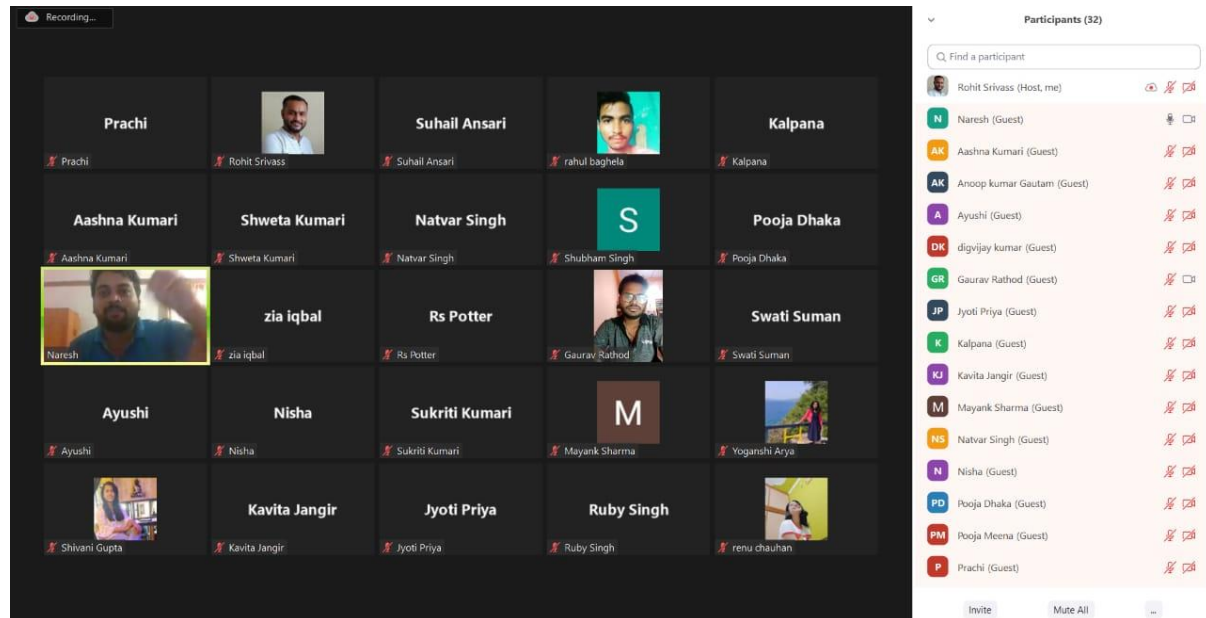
Recording...

Prachi
Prachi

Rohit Srivass

Suhail Ansari
Suhail Ansari

rahul baghela

Kalpana
Kalpana

Aashna Kumari
Aashna Kumari

Shweta Kumari
Shweta Kumari

Natvar Singh
Natvar Singh

S
Shubham Singh

Pooja Dhaka
Pooja Dhaka

Naresh

zia iqbal
zia iqbal

Rs Potter
Rs Potter

Gaurav Rathod

Swati Suman
Swati Suman

Ayushi
Ayushi

Nisha
Nisha

Sukriti Kumari
Sukriti Kumari

M
Mayank Sharma

Yoganshi Arya

Shivani Gupta

Kavita Jangir
Kavita Jangir

Jyoti Priya
Jyoti Priya

Ruby Singh
Ruby Singh

renu chauhan

Participants (32)

Find a participant

Rohit Srivass (Host, me)
N Naresh (Guest)
AK Aashna Kumari (Guest)
AK Anoop kumar Gautam (Guest)
A Ayushi (Guest)
DK digvijay kumar (Guest)
GR Gaurav Rathod (Guest)
JP Jyoti Priya (Guest)
K Kalpana (Guest)
KJ Kavita Jangir (Guest)
M Mayank Sharma (Guest)
NS Natvar Singh (Guest)
N Nisha (Guest)
PD Pooja Dhaka (Guest)
PM Pooja Meena (Guest)
P Prachi (Guest)

Invite
Mute All
...